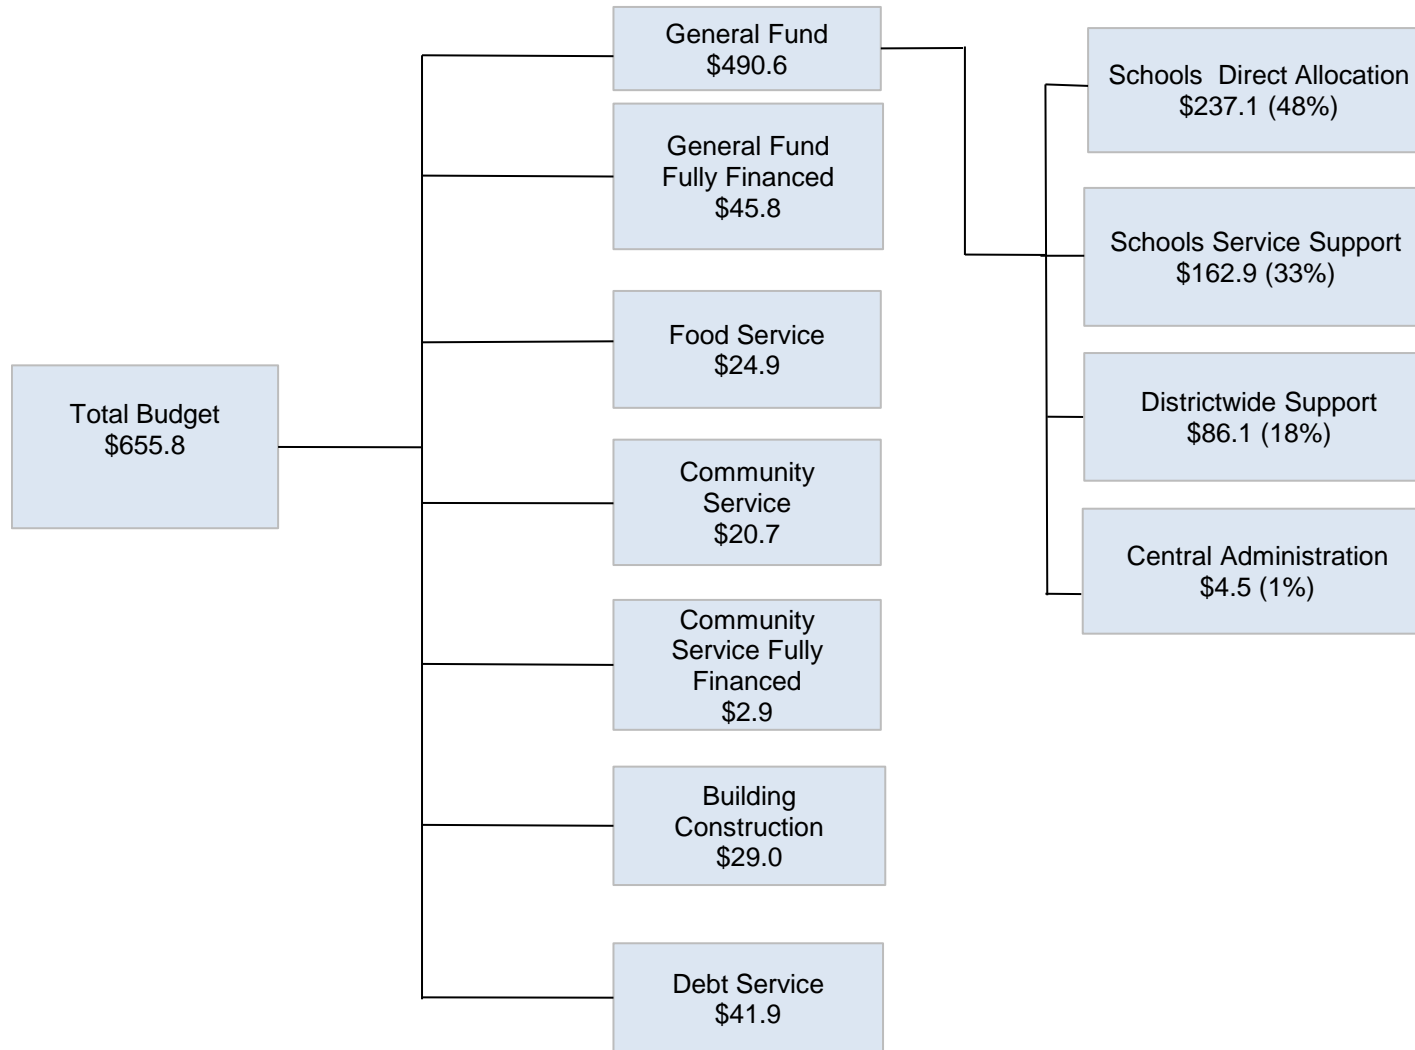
Total Budget
$655.8

General Fund
$490.6

General Fund
Fully Financed
$45.8

Food Service
$24.9

Community
Service
$20.7

Community
Service Fully
Financed
$2.9

Building
Construction
$29.0

Debt Service
$41.9

Schools Direct Allocation
$237.1 (48%)

Schools Service Support
$162.9 (33%)

Districtwide Support
$86.1 (18%)

Central Administration
$4.5 (1%)